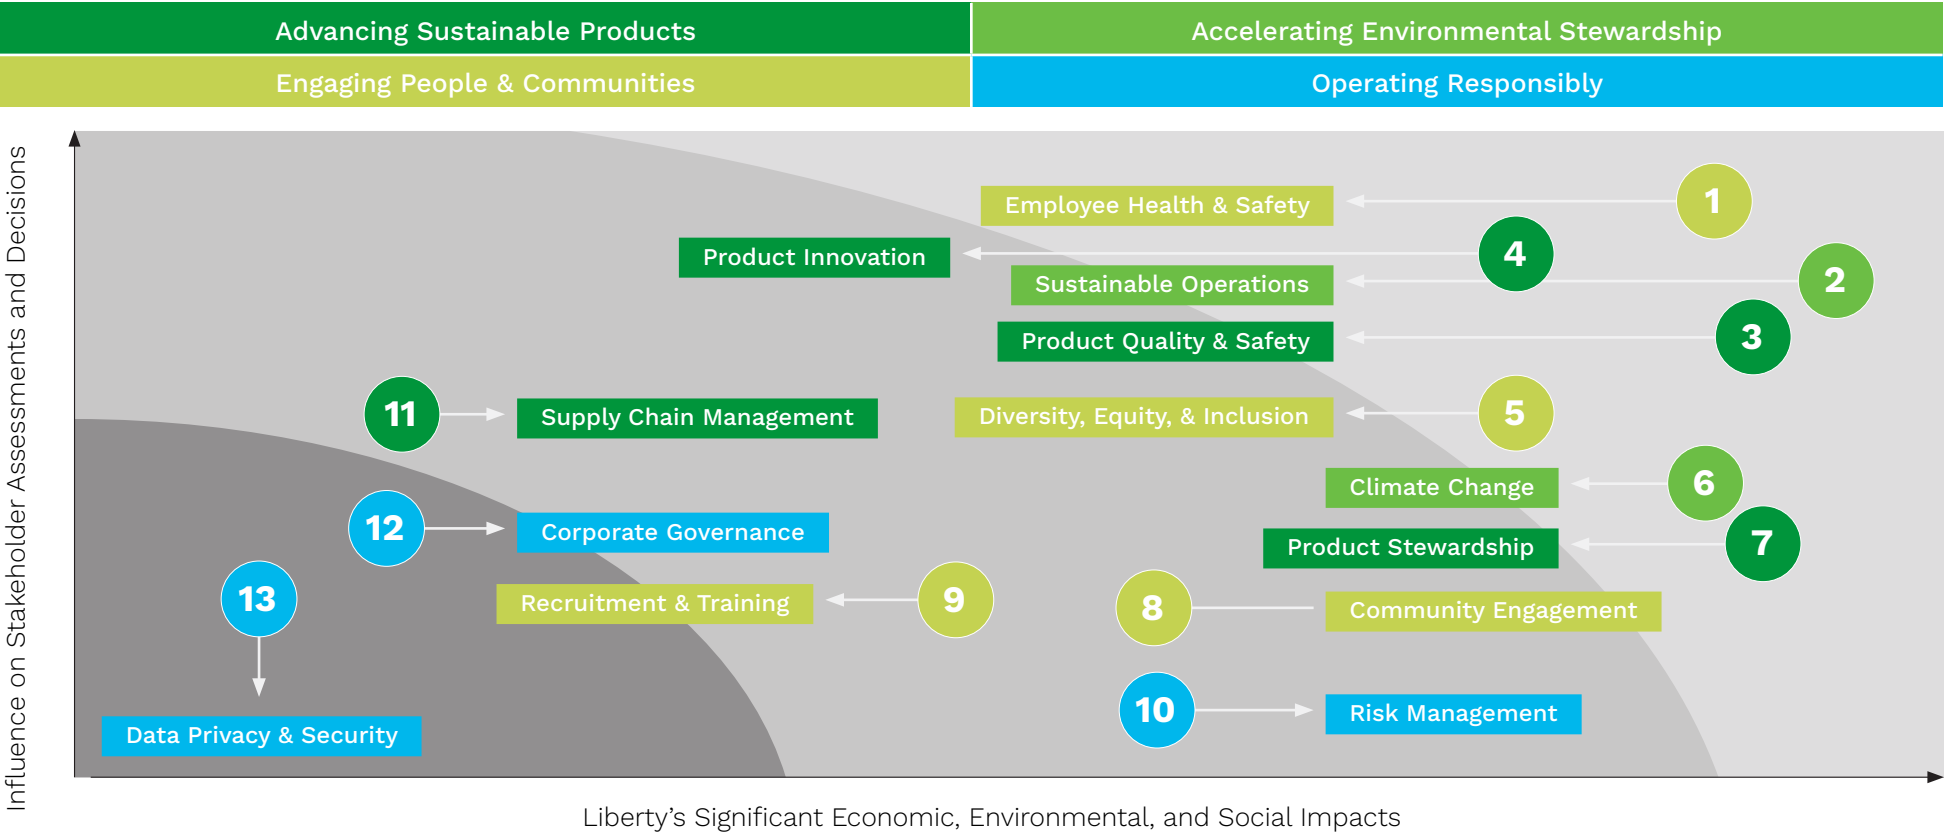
Advancing Sustainable Products

Accelerating Environmental Stewardship

Engaging People & Communities

Operating Responsibly

Influence on Stakeholder Assessments and Decisions

1 Employee Health & Safety

4 Product Innovation

2 Sustainable Operations

3 Product Quality & Safety

11 Supply Chain Management

5 Diversity, Equity, & Inclusion

6 Climate Change

12 Corporate Governance

7 Product Stewardship

13

9 Recruitment & Training

8 Community Engagement

10 Risk Management

Data Privacy & Security

Liberty's Significant Economic, Environmental, and Social Impacts